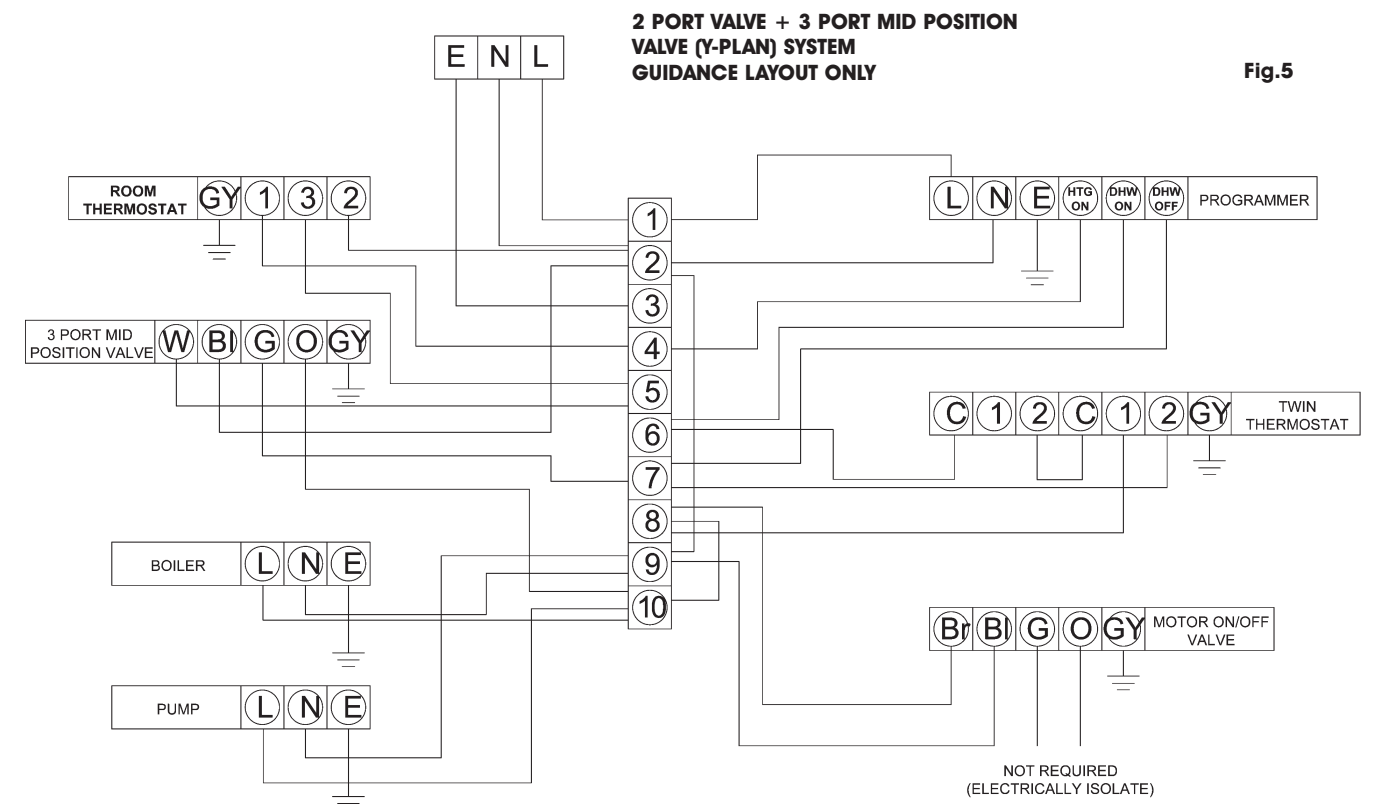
2 PORT VALVE + 3 PORT MID POSITION VALVE (Y-PLAN) SYSTEM
GUIDANCE LAYOUT ONLY

Fig.5

E N L

ROOM THERMOSTAT GY 1 3 2

L N E HTG ON DHW ON DHW OFF PROGRAMMER

1
2
3
4
5
6
7
8
9
10

3 PORT MID POSITION VALVE W Bl G O GY

C 1 2 C 1 2 GY TWIN THERMOSTAT

BOILER L N E

Br Bl G O GY MOTOR ON/OFF VALVE

PUMP L N E

NOT REQUIRED
(ELECTRICALLY ISOLATE)